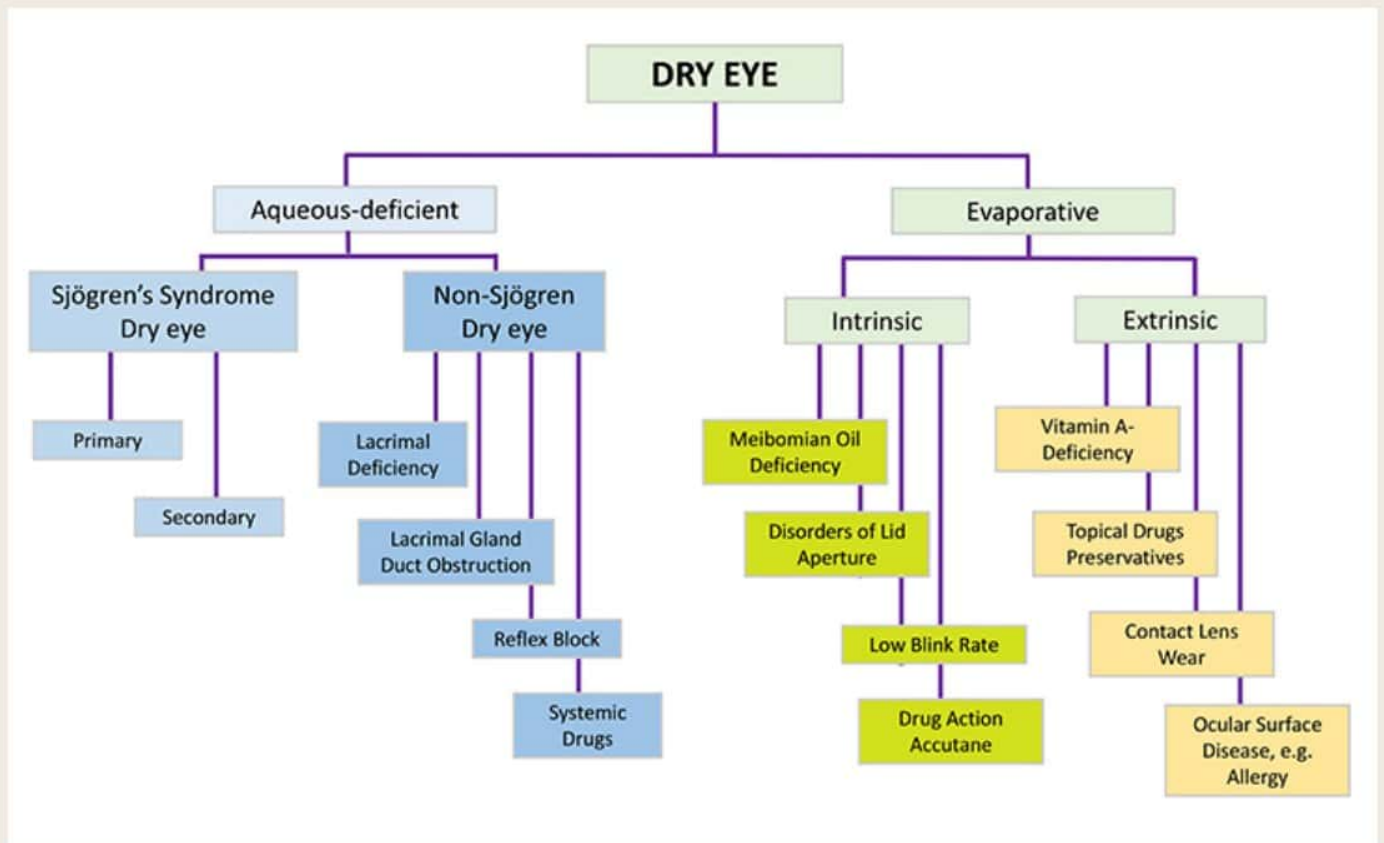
DRY EYE

Aqueous-deficient

Evaporative

Sjögren's Syndrome Dry eye

Non-Sjögren Dry eye

Intrinsic

Extrinsic

Primary

Secondary

Lacrimal Deficiency

Lacrimal Gland Duct Obstruction

Reflex Block

Systemic Drugs

Meibomian Oil Deficiency

Disorders of Lid Aperture

Low Blink Rate

Drug Action Accutane

Vitamin A-Deficiency

Topical Drugs Preservatives

Contact Lens Wear

Ocular Surface Disease, e.g. Allergy